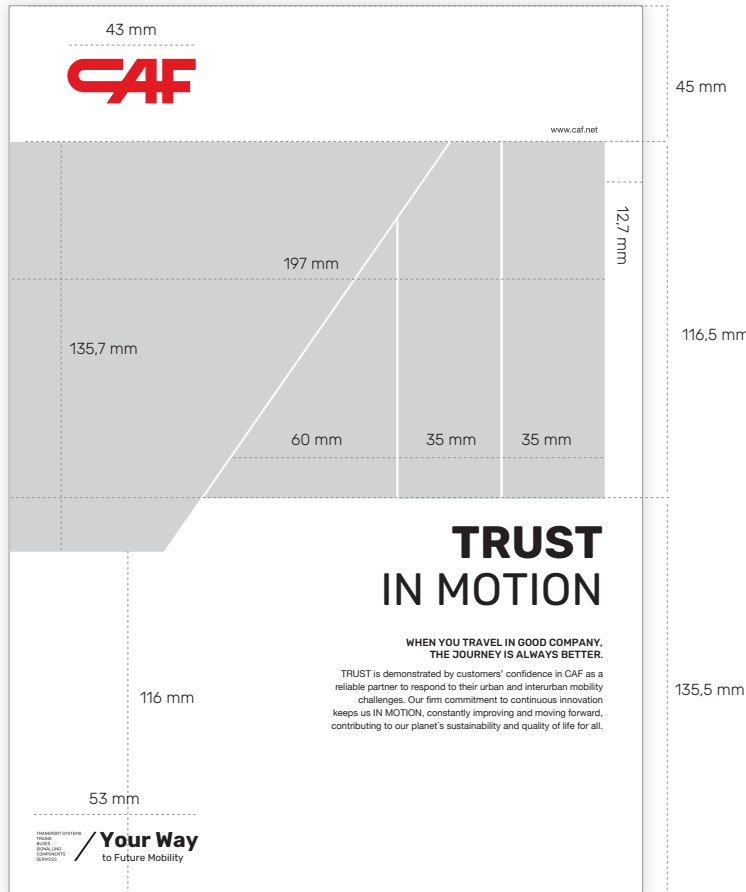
43 mm

CAF

45 mm

www.caf.net

12,7 mm

197 mm

116,5 mm

135,7 mm

60 mm

35 mm

35 mm

TRUST
IN MOTION

WHEN YOU TRAVEL IN GOOD COMPANY, THE JOURNEY IS ALWAYS BETTER.

TRUST is demonstrated by customers' confidence in CAF as a reliable partner to respond to their urban and interurban mobility challenges. Our firm commitment to continuous innovation keeps us IN MOTION, constantly improving and moving forward, contributing to our planet's sustainability and quality of life for all.

116 mm

135,5 mm

53 mm

TRANSPORT SYSTEMS
TRAINS
BUSES
SIGNALLING
COMPONENTS
SERVICES

Your Way
to Future Mobility